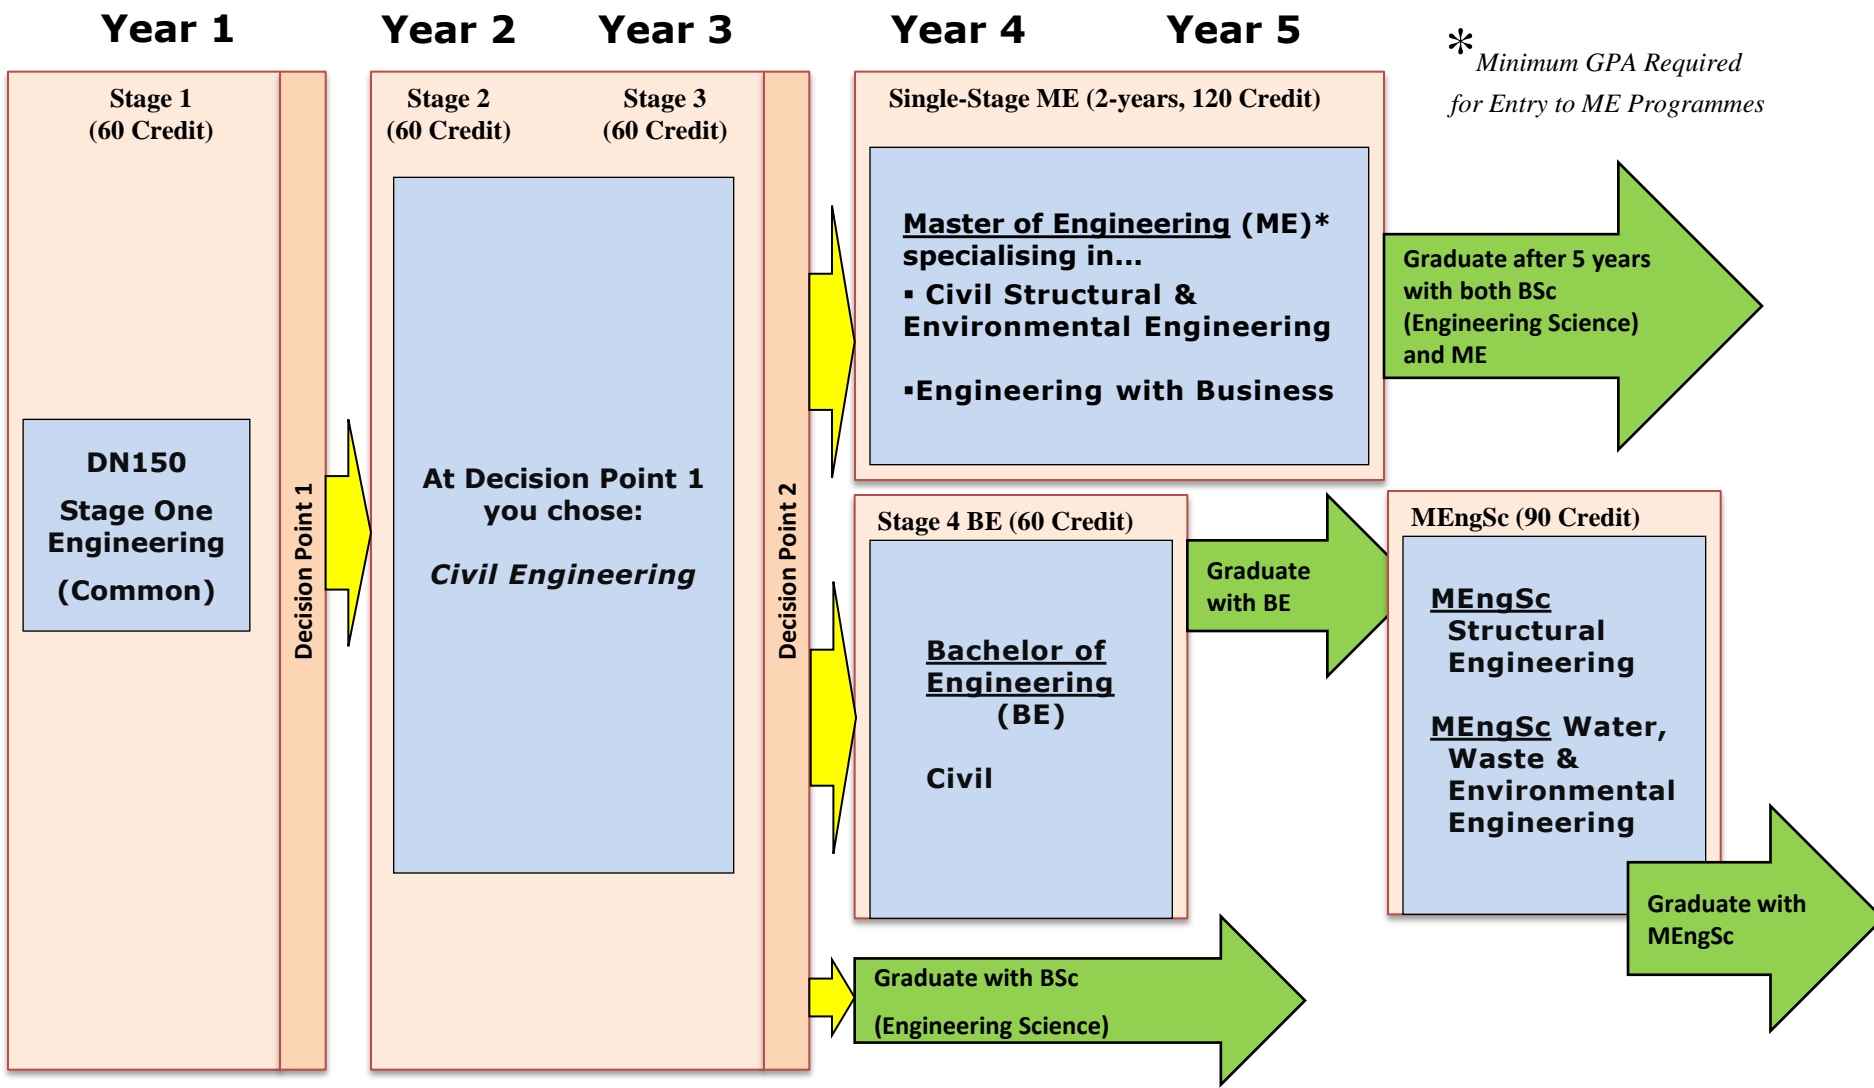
Year 1 Year 2 Year 3 Year 4 Year 5

*Minimum GPA Required for Entry to ME Programmes

Stage 1
(60 Credit)

DN150
Stage One Engineering
(Common)

Decision Point 1

Stage 2
(60 Credit)

Stage 3
(60 Credit)

At Decision Point 1 you chose:

Civil Engineering

Decision Point 2

Single-Stage ME (2-years, 120 Credit)

Master of Engineering (ME)* specialising in...
▪ Civil Structural & Environmental Engineering
▪Engineering with Business

Graduate after 5 years with both BSc (Engineering Science) and ME

Stage 4 BE (60 Credit)

Bachelor of Engineering (BE)

Civil

Graduate with BE

MEngSc (90 Credit)

MEngSc Structural Engineering

MEngSc Water, Waste & Environmental Engineering

Graduate with MEngSc

Graduate with BSc
(Engineering Science)